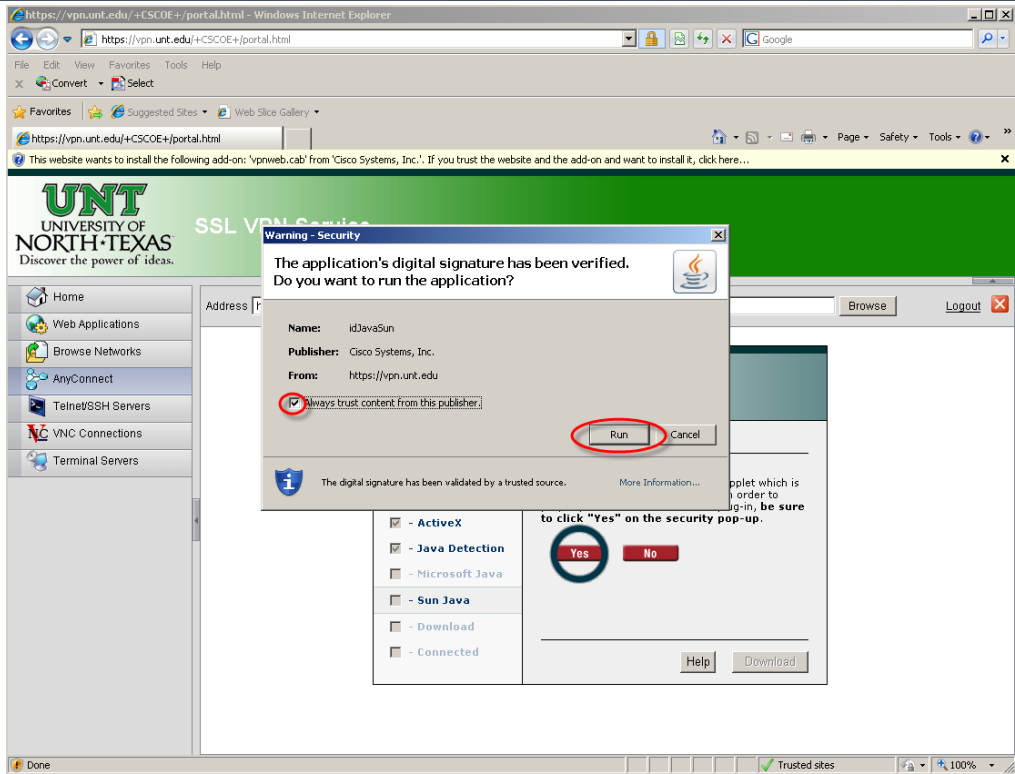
https://vpn.unt.edu/+CSCOE+/portal.html - Windows Internet Explorer

https://vpn.unt.edu/+CSCOE+/portal.html

Google

File Edit View Favorites Tools Help

Convert Select

Favorites Suggested Sites Web Slice Gallery

https://vpn.unt.edu/+CSCOE+/portal.html

Page Safety Tools

This website wants to install the following add-on: 'vpnweb.cab' from 'Cisco Systems, Inc.'. If you trust the website and the add-on and want to install it, click here...

UNT UNIVERSITY OF NORTH TEXAS Discover the power of ideas.

SSL V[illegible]

Home

Web Applications

Browse Networks

AnyConnect

Telnet/SSH Servers

VNC Connections

Terminal Servers

Address

Browse

Logout

Warning - Security

The application's digital signature has been verified. Do you want to run the application?

Name: idJavaSun

Publisher: Cisco Systems, Inc.

From: https://vpn.unt.edu

Always trust content from this publisher.

Run Cancel

The digital signature has been validated by a trusted source.

More Information...

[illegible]pplet which is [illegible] order to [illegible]g-in, be sure to click "Yes" on the security pop-up.

- ActiveX

- Java Detection

- Microsoft Java

- Sun Java

- Download

- Connected

Yes No

Help Download

Done

Trusted sites

100%